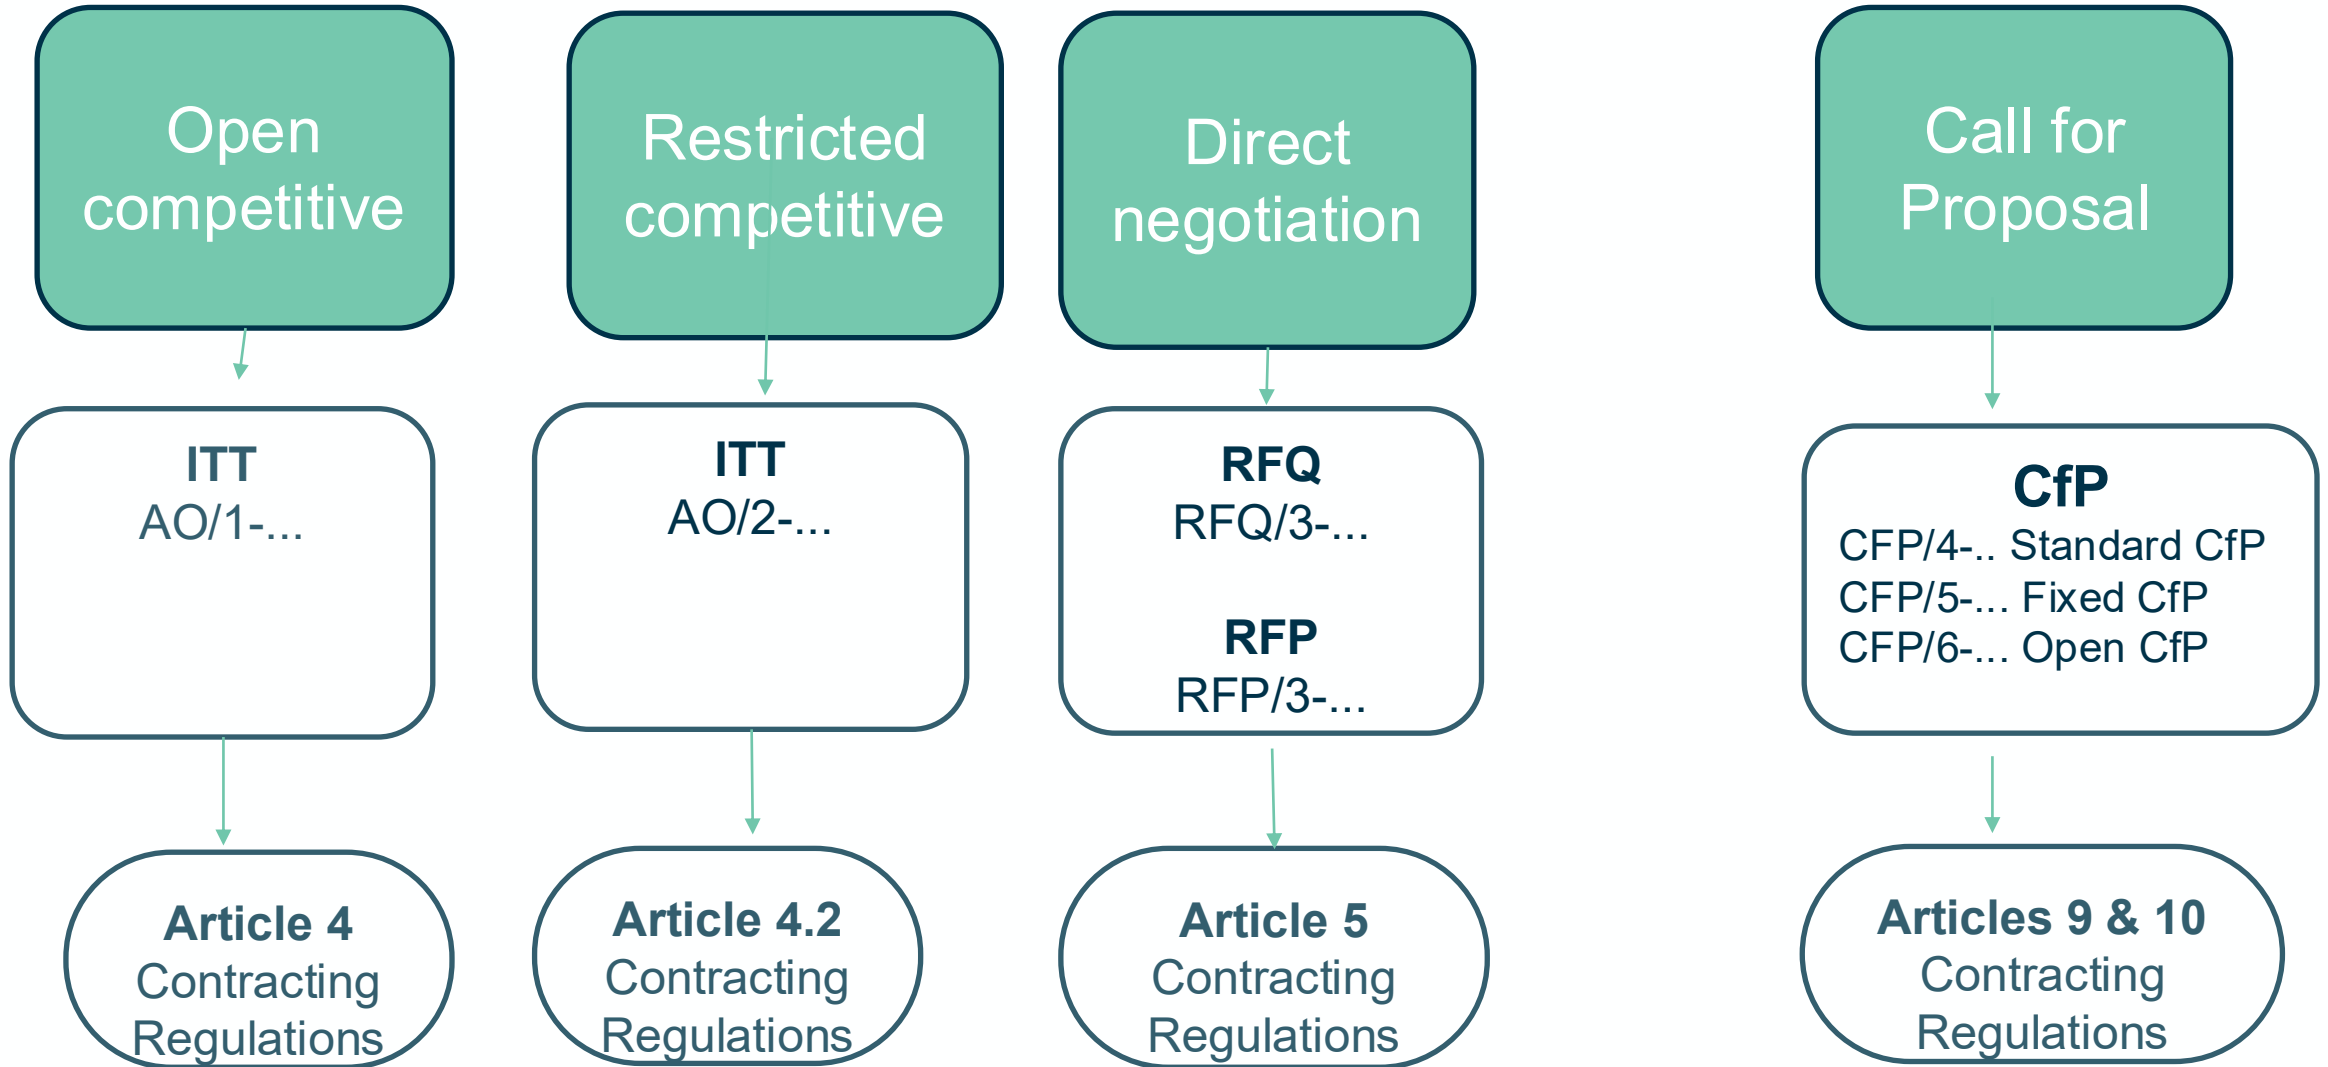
Open competitive

ITT
AO/1-...

Article 4
Contracting Regulations

Restricted competitive

ITT
AO/2-...

Article 4.2
Contracting Regulations

Direct negotiation

RFQ
RFQ/3-...

RFP
RFP/3-...

Article 5
Contracting Regulations

Call for Proposal

CfP
CFP/4-.. Standard CfP
CFP/5-... Fixed CfP
CFP/6-... Open CfP

Articles 9 & 10
Contracting Regulations